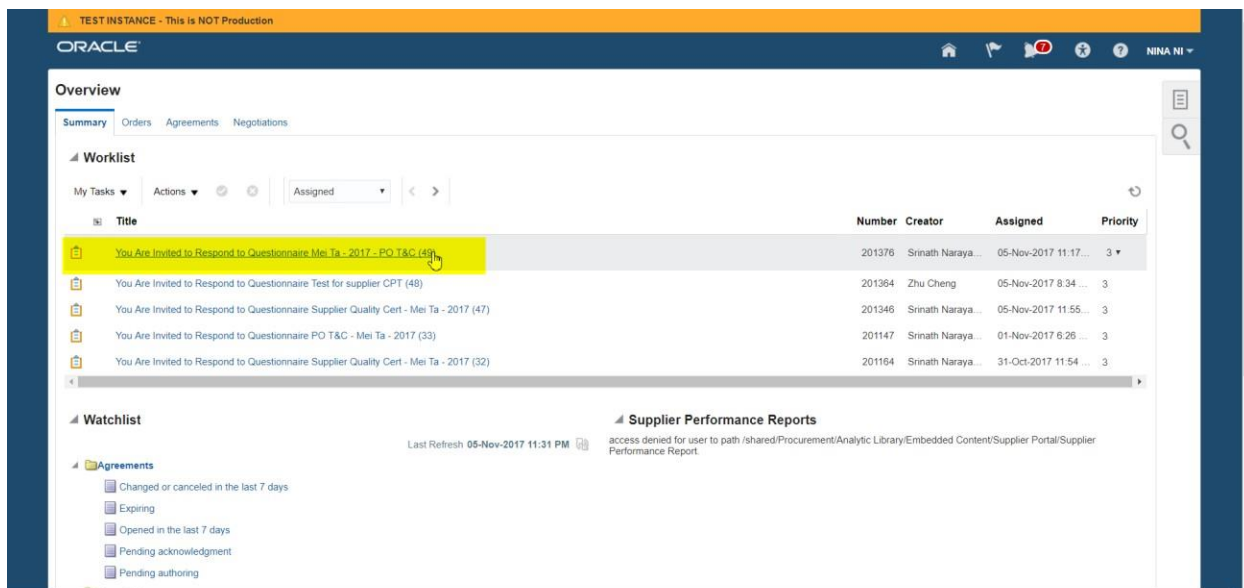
TEST INSTANCE - This is NOT Production

ORACLE

7

NINA NI

Overview

Summary Orders Agreements Negotiations

Worklist

My Tasks Actions Assigned

| Title | Number | Creator | Assigned | Priority |
|---|---|---|---|---|
| You Are Invited to Respond to Questionnaire Mei Ta - 2017 - PO T&C (49) | 201376 | Srinath Naraya... | 05-Nov-2017 11:17... | 3 |
| You Are Invited to Respond to Questionnaire Test for supplier CPT (48) | 201364 | Zhu Cheng | 05-Nov-2017 8:34 ... | 3 |
| You Are Invited to Respond to Questionnaire Supplier Quality Cert - Mei Ta - 2017 (47) | 201346 | Srinath Naraya... | 05-Nov-2017 11:55... | 3 |
| You Are Invited to Respond to Questionnaire PO T&C - Mei Ta - 2017 (33) | 201147 | Srinath Naraya... | 01-Nov-2017 6:26 ... | 3 |
| You Are Invited to Respond to Questionnaire Supplier Quality Cert - Mei Ta - 2017 (32) | 201164 | Srinath Naraya... | 31-Oct-2017 11:54 ... | 3 |

Watchlist

Last Refresh 05-Nov-2017 11:31 PM

Agreements

Changed or canceled in the last 7 days

Expiring

Opened in the last 7 days

Pending acknowledgment

Pending authoring

Supplier Performance Reports

access denied for user to path /shared/Procurement/Analytic Library/Embedded Content/Supplier Portal/Supplier Performance Report.